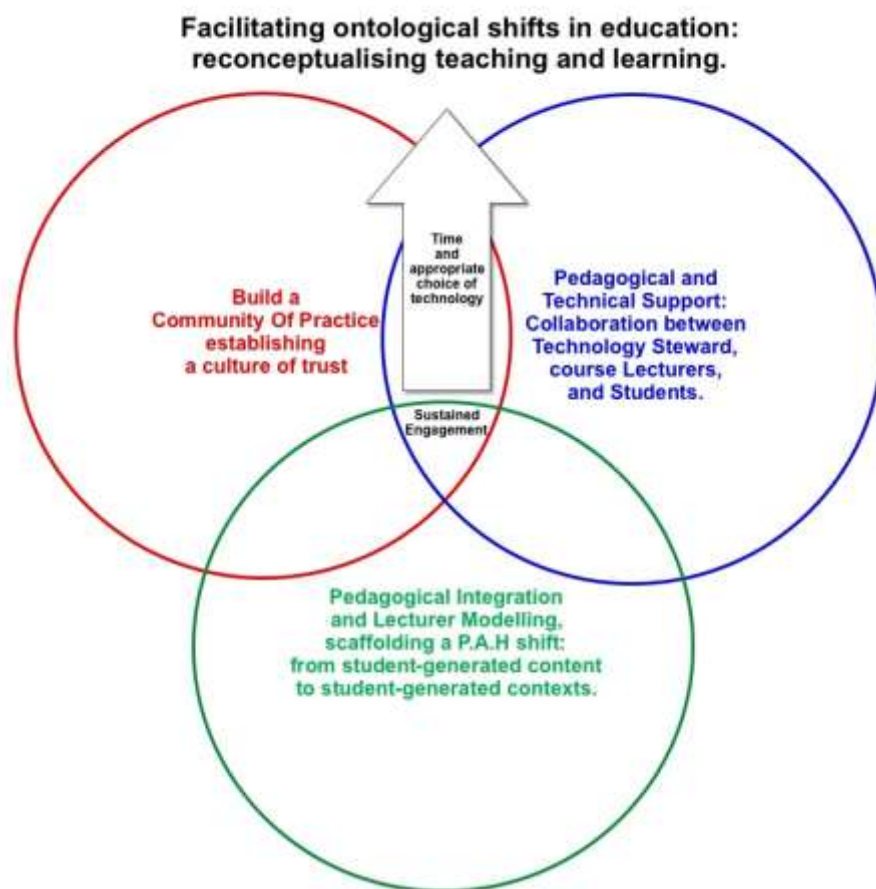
Facilitating ontological shifts in education: reconceptualising teaching and learning.

Time and appropriate choice of technology

Build a Community Of Practice establishing a culture of trust

Pedagogical and Technical Support: Collaboration between Technology Steward, course Lecturers, and Students.

Sustained Engagement

Pedagogical Integration and Lecturer Modelling, scaffolding a P.A.H shift: from student-generated content to student-generated contexts.